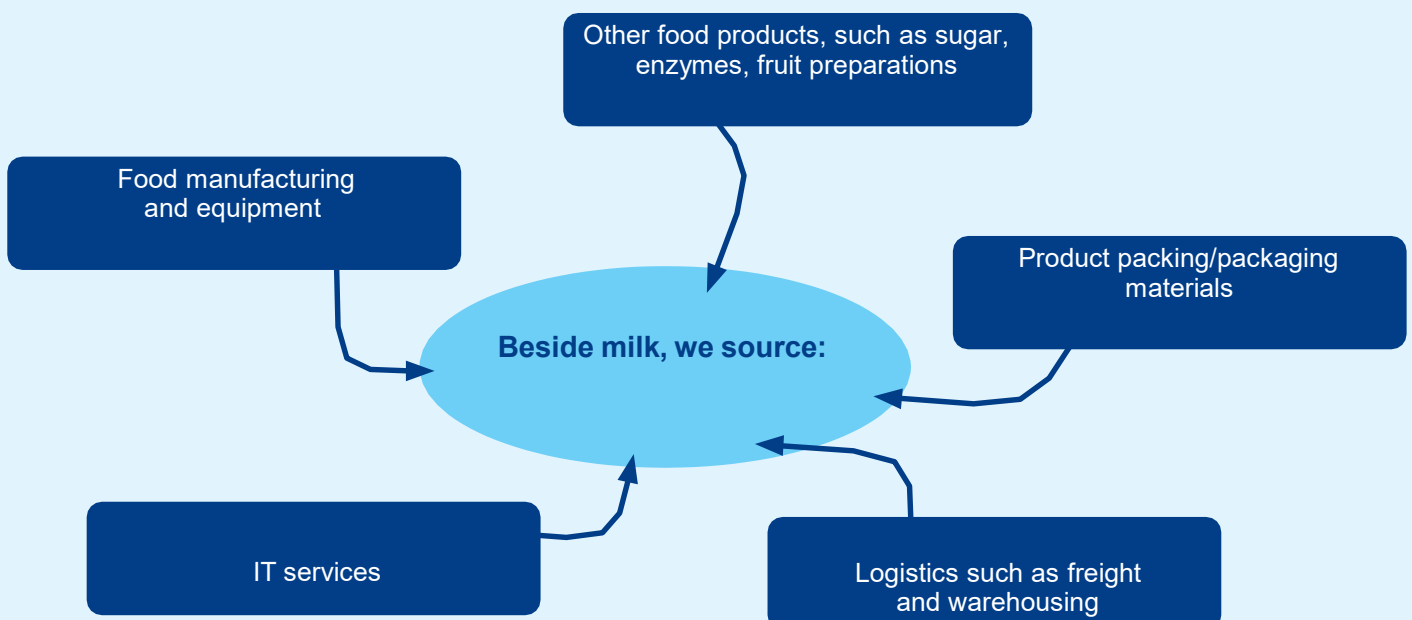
Other food products, such as sugar, enzymes, fruit preparations

Food manufacturing and equipment

Product packing/packaging materials

Beside milk, we source:

IT services

Logistics such as freight and warehousing